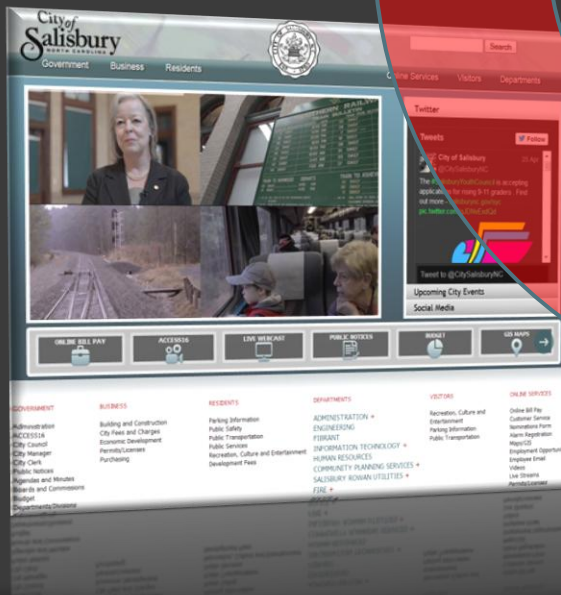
City of Salisbury
NORTH CAROLINA

Government Business Residents

Search

Online Services Visitors Departments

Twitter

Tweets

Follow

City of Salisbury

23 Apr

The @SalisburyYouthCouncil is accepting applications for rising 9-11 graders. Find out more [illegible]

pic.twitter.com/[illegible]

Tweet to @CitySalisburyNC

Upcoming City Events

Social Media

ONLINE BILL PAY

ACCESS16

LIVE WEBCAST

PUBLIC NOTICES

BUDGET

GIS MAPS

GOVERNMENT
Administration
ACCESS16
City Council
City Manager
City Clerk
Public Notices
Agendas and Minutes
Boards and Commissions
Budget
Departments/Divisions

BUSINESS
Building and Construction
City Fees and Charges
Economic Development
Permits/Licenses
Purchasing

RESIDENTS
Parking Information
Public Safety
Public Transportation
Public Services
Recreation, Culture and Entertainment
Development Fees

DEPARTMENTS
ADMINISTRATION +
ENGINEERING
FIBRANT
INFORMATION TECHNOLOGY +
HUMAN RESOURCES
COMMUNITY PLANNING SERVICES +
SALISBURY ROWAN UTILITIES +
FIRE +

VISITORS
Recreation, Culture and Entertainment
Parking Information
Public Transportation

ONLINE SERVICES
Online Bill Pay
Customer Service
Nominations Form
Alarm Registration
Maps/GIS
Employment Opportunities
Employee Email
Videos
Live Streams
Permits/Licenses